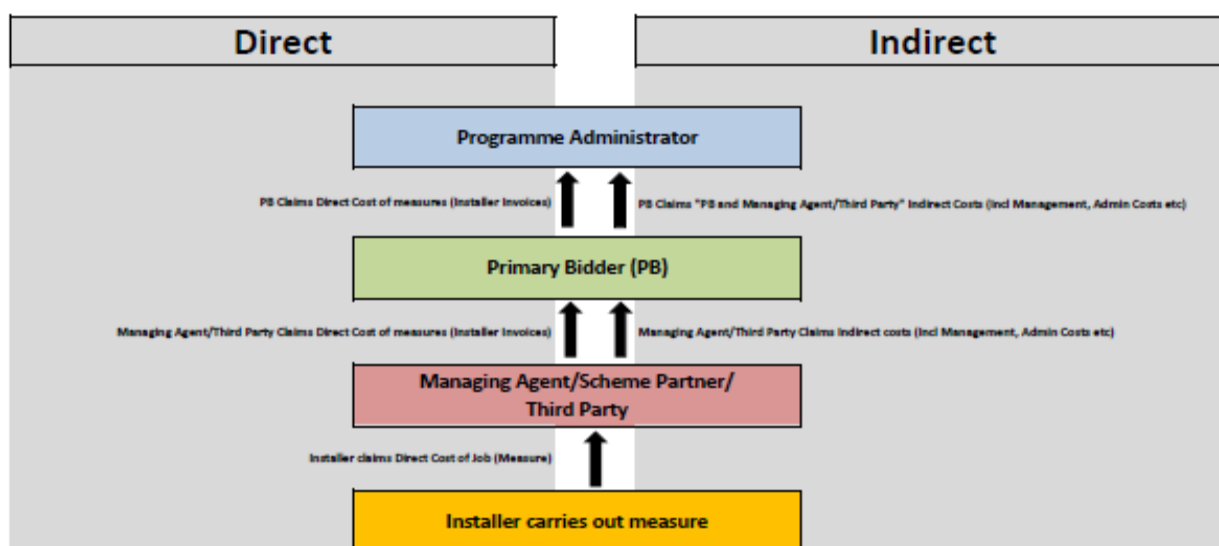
Direct

Indirect

Programme Administrator

PB Claims Direct Cost of measures (Installer Invoices)

PB Claims "PB and Managing Agent/Third Party" Indirect Costs (Incl Management, Admin Costs etc)

Primary Bidder (PB)

Managing Agent/Third Party Claims Direct Cost of measures (Installer Invoices)

Managing Agent/Third Party Claims Indirect costs (Incl Management, Admin Costs etc)

Managing Agent/Scheme Partner/ Third Party

Installer claims Direct Cost of Job (Measure)

Installer carries out measure